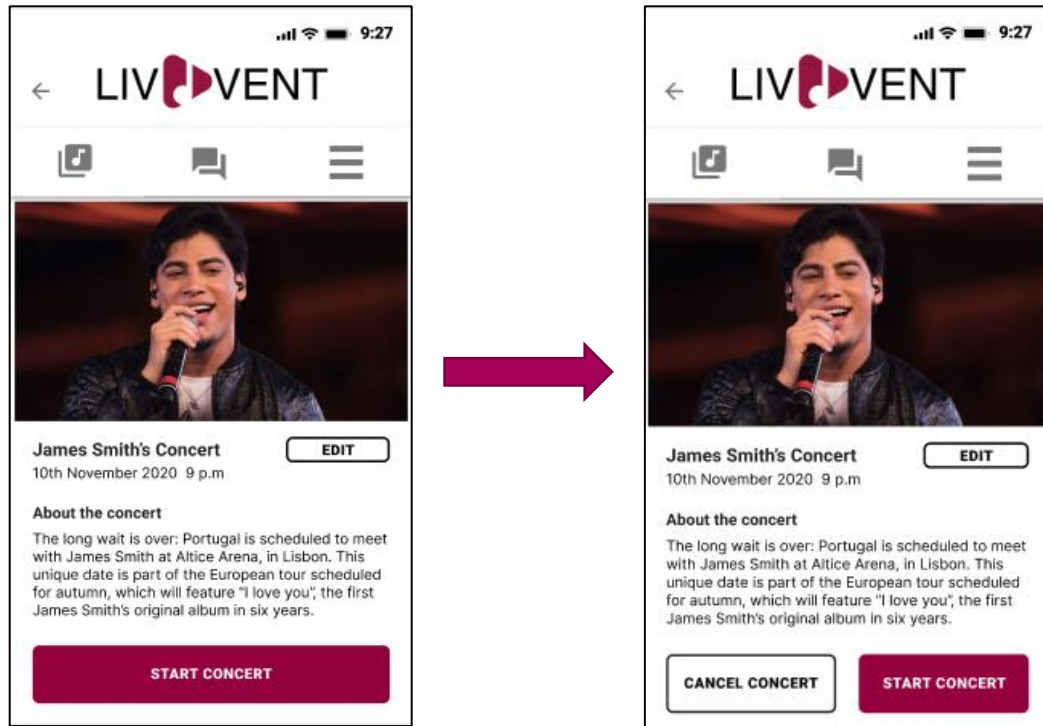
9:27

LIV VENT

James Smith's Concert
EDIT
10th November 2020 9 p.m

About the concert
The long wait is over: Portugal is scheduled to meet with James Smith at Altice Arena, in Lisbon. This unique date is part of the European tour scheduled for autumn, which will feature "I love you", the first James Smith's original album in six years.

START CONCERT

9:27

LIV VENT

James Smith's Concert
EDIT
10th November 2020 9 p.m

About the concert
The long wait is over: Portugal is scheduled to meet with James Smith at Altice Arena, in Lisbon. This unique date is part of the European tour scheduled for autumn, which will feature "I love you", the first James Smith's original album in six years.

CANCEL CONCERT
START CONCERT